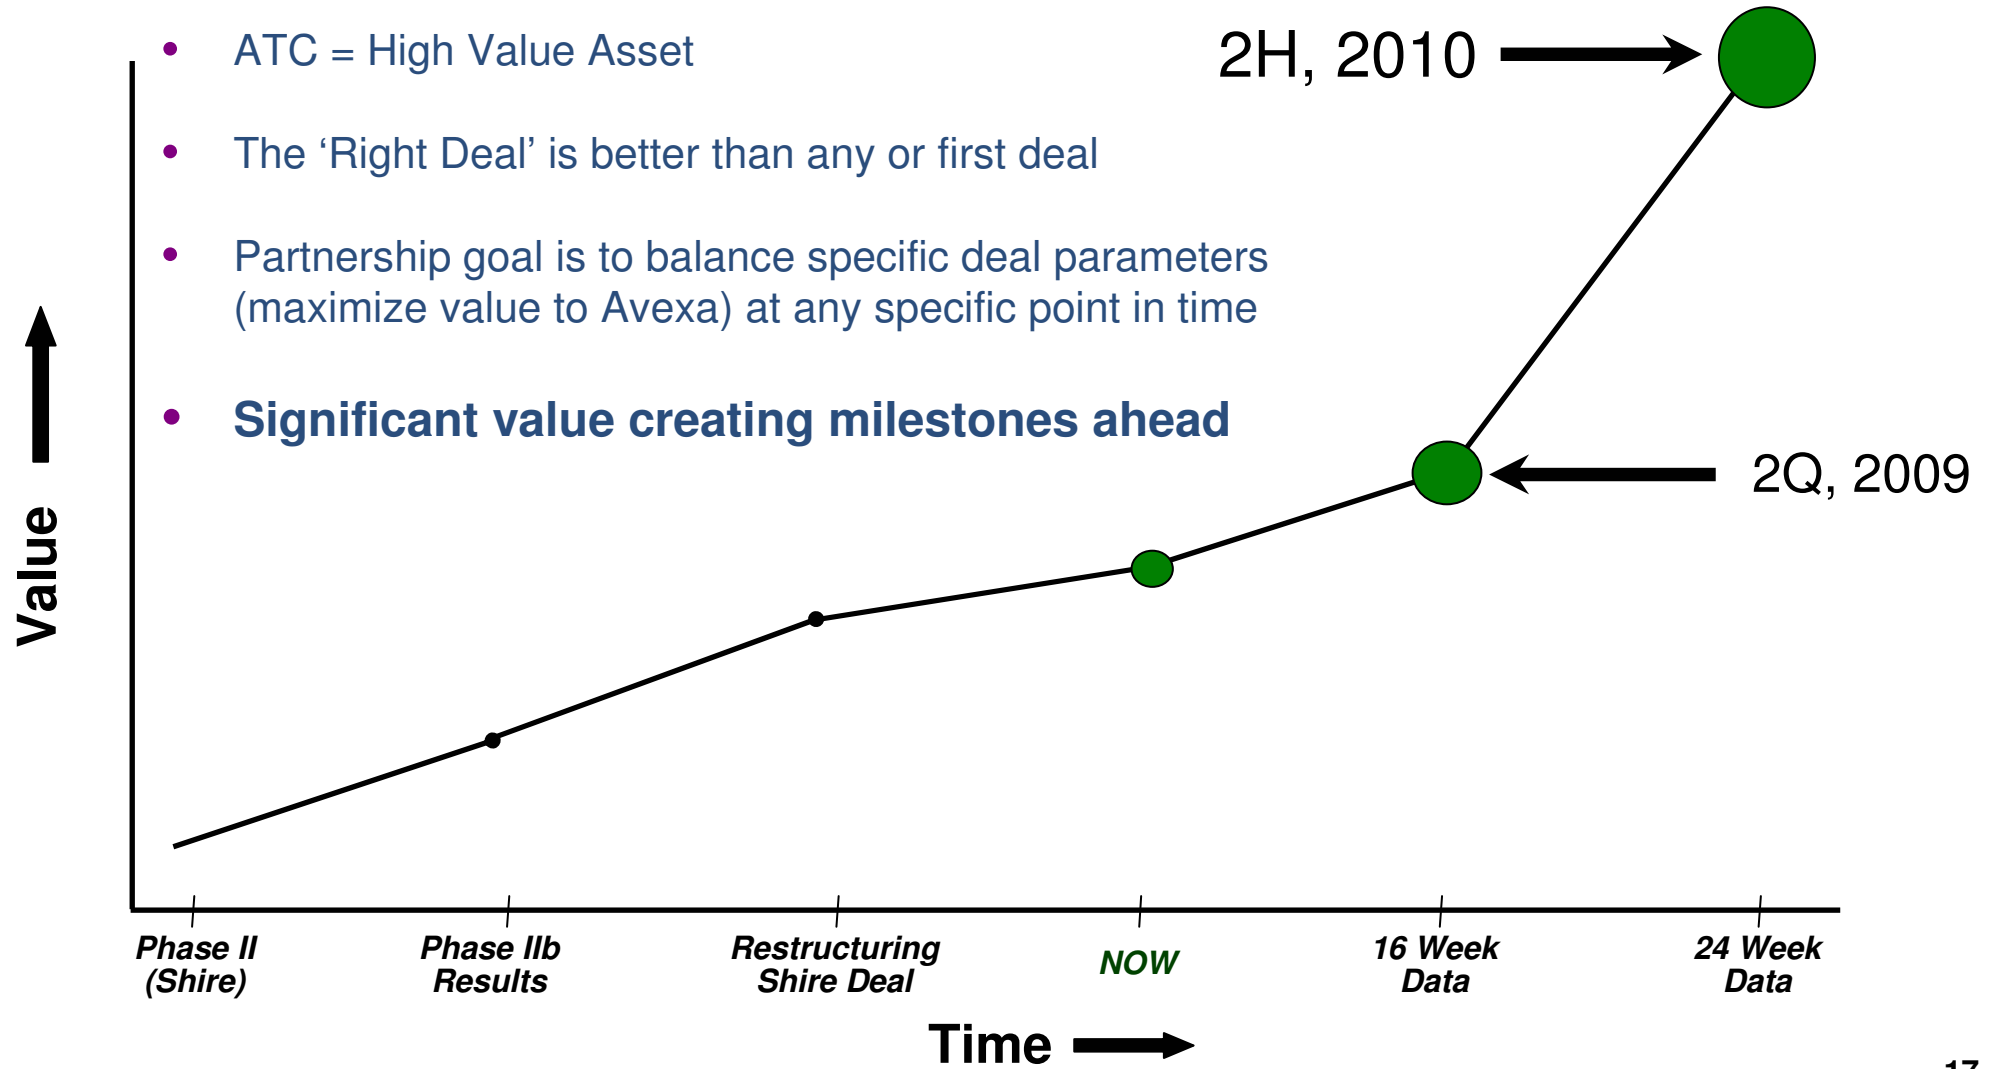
• ATC = High Value Asset

• The 'Right Deal' is better than any or first deal

• Partnership goal is to balance specific deal parameters (maximize value to Avexa) at any specific point in time

• **Significant value creating milestones ahead**

2H, 2010

2Q, 2009

Value

Phase II (Shire)

Phase IIb Results

Restructuring Shire Deal

NOW

16 Week Data

24 Week Data

Time

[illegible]